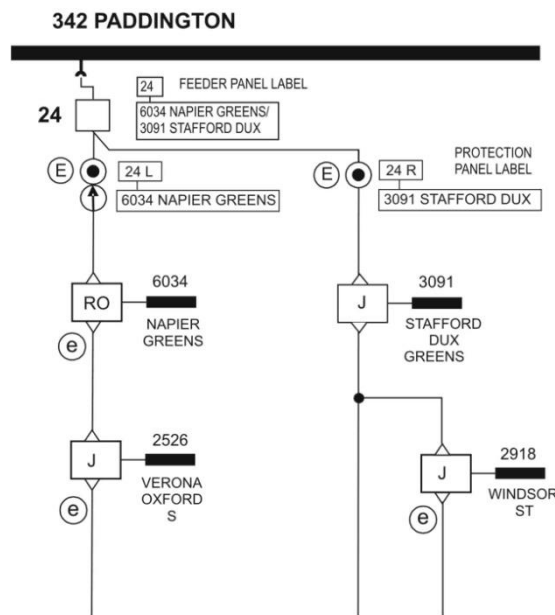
342 PADDINGTON

24

24 FEEDER PANEL LABEL

6034 NAPIER GREENS/ 3091 STAFFORD DUX

E

24 L

6034 NAPIER GREENS

E

24 R

PROTECTION PANEL LABEL

3091 STAFFORD DUX

RO

6034

NAPIER GREENS

e

J

3091

STAFFORD DUX GREENS

J

2526

VERONA OXFORD S

e

J

2918

WINDSOR ST

e